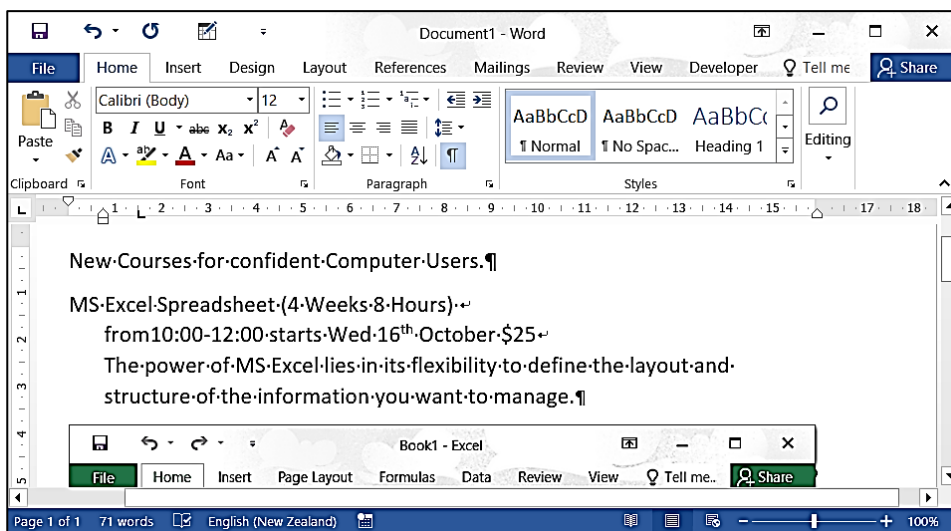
Document1 - Word

File Home Insert Design Layout References Mailings Review View Developer Tell me Share

Paste
Calibri (Body) 12
B I U abc x₂ x²
A Aa A A
AaBbCcD ¶ Normal
AaBbCcD ¶ No Spac...
AaBbCc Heading 1
Editing
Clipboard Font Paragraph Styles

1 2 3 4 5 6 7 8 9 10 11 12 13 14 15 17 18

New·Courses·for·confident·Computer·Users.¶

MS·Excel·Spreadsheet·(4·Weeks·8·Hours)·↵
from10:00-12:00·starts·Wed·16$^{th}$·October·$25↵
The·power·of·MS·Excel·lies·in·its·flexibility·to·define·the·layout·and·structure·of·the·information·you·want·to·manage.¶

Book1 - Excel
File Home Insert Page Layout Formulas Data Review View Tell me.. Share

Page 1 of 1 71 words English (New Zealand) 100%